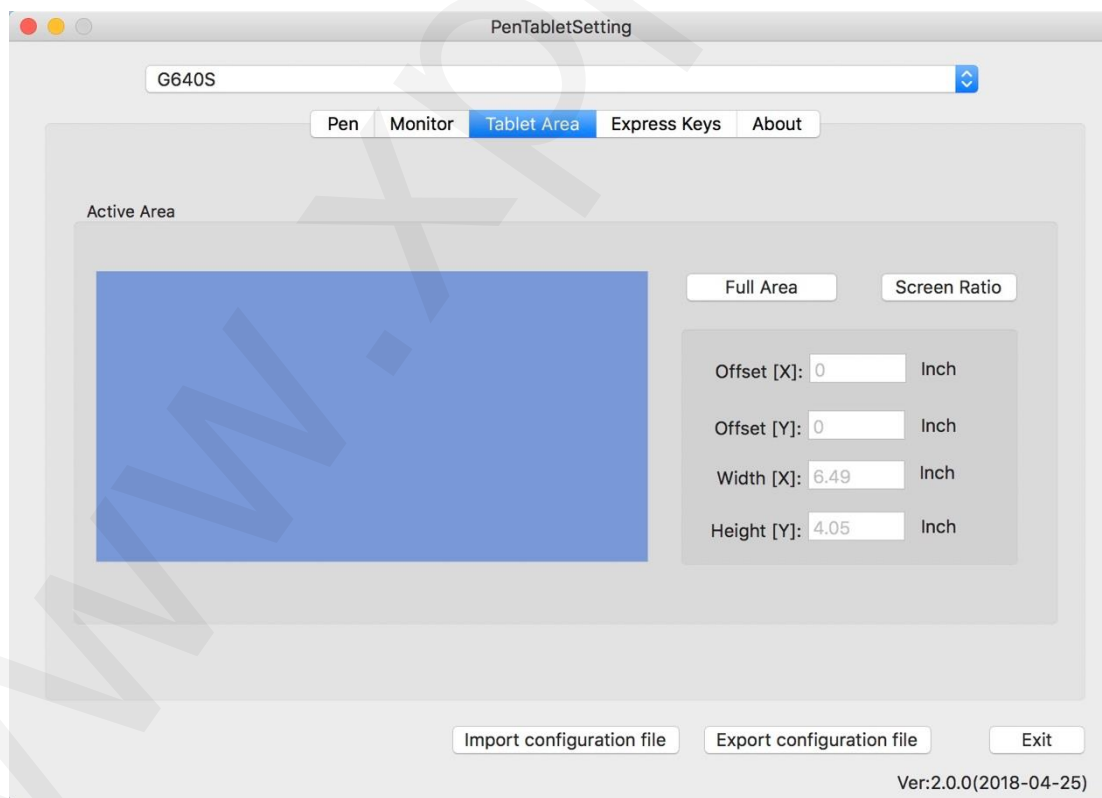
PenTabletSetting

G640S

Pen Monitor Tablet Area Express Keys About

Active Area

Full Area Screen Ratio

Offset [X]: 0 Inch

Offset [Y]: 0 Inch

Width [X]: 6.49 Inch

Height [Y]: 4.05 Inch

Import configuration file Export configuration file Exit

Ver:2.0.0(2018-04-25)

www.xp